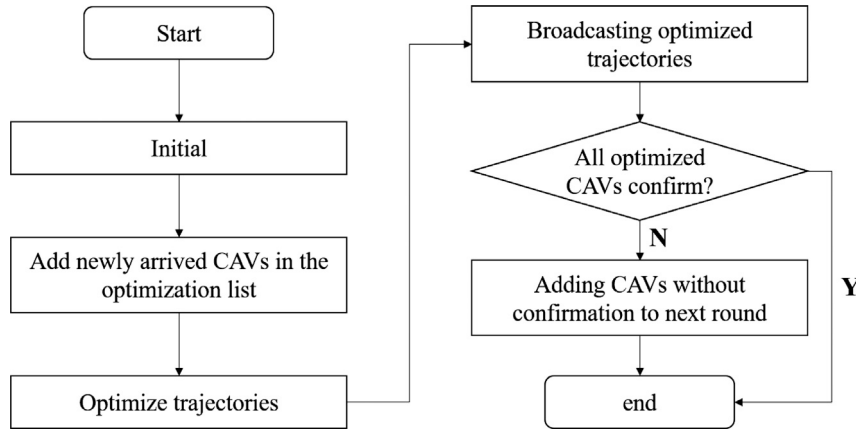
Start

Initial

Add newly arrived CAVs in the optimization list

Optimize trajectories

Broadcasting optimized trajectories

All optimized CAVs confirm?

N

Y

Adding CAVs without confirmation to next round

end